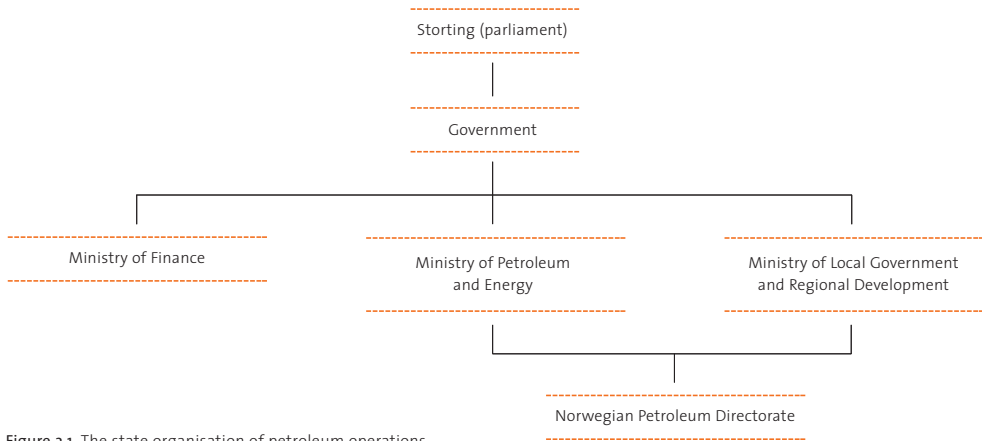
Storting (parliament)

Government

Ministry of Finance

Ministry of Petroleum and Energy

Ministry of Local Government and Regional Development

Norwegian Petroleum Directorate

Figure 3.1 The state organisation of petroleum operations